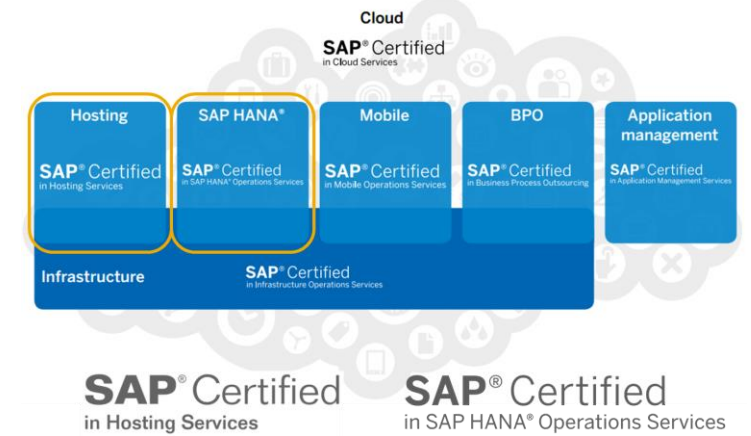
Cloud

SAP® Certified
in Cloud Services

Hosting

SAP® Certified
in Hosting Services

SAP HANA®

SAP® Certified
in SAP HANA® Operations Services

Mobile

SAP® Certified
in Mobile Operations Services

BPO

SAP® Certified
in Business Process Outsourcing

Application management

SAP® Certified
in Application Management Services

Infrastructure

SAP® Certified
in Infrastructure Operations Services

SAP® Certified
in Hosting Services

SAP® Certified
in SAP HANA® Operations Services